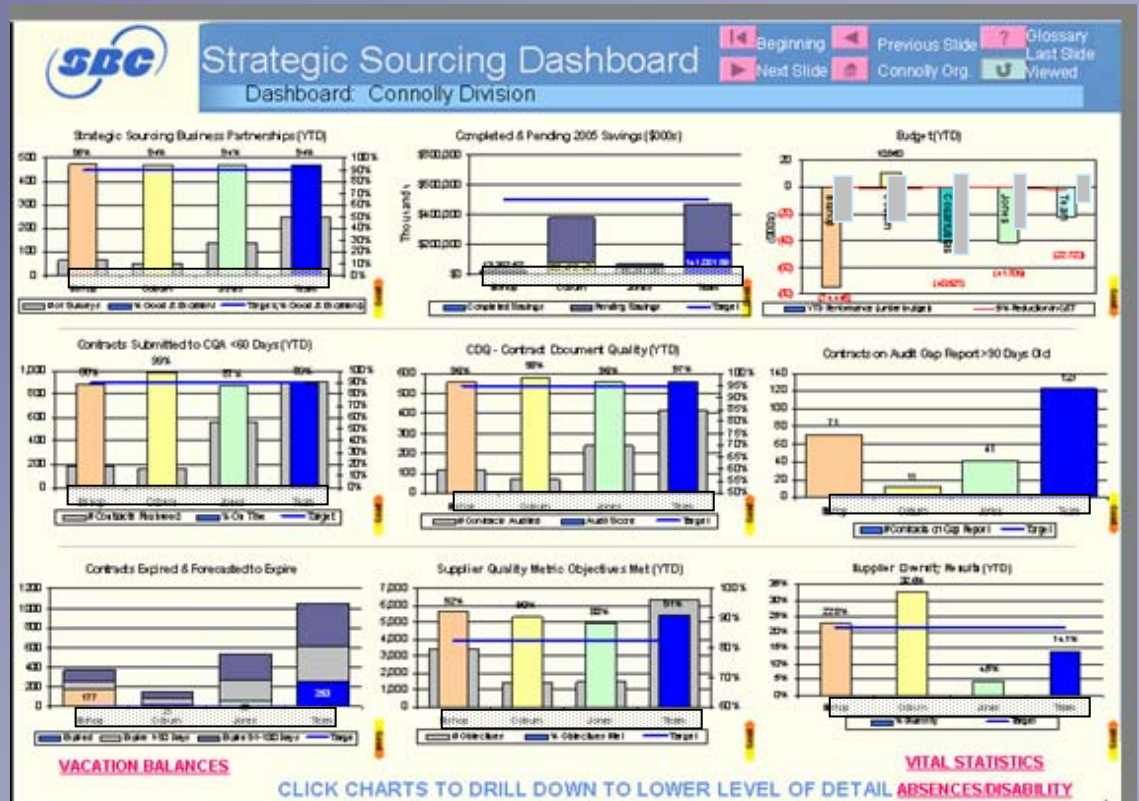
SBC

Strategic Sourcing Dashboard

Dashboard: Connolly Division

Beginning
Next Slide
Previous Slide
Connolly Org.
Glossary
Last Slide Viewed

Strategic Sourcing Business Partnerships (YTD)

500, 400, 300, 200, 100, 0

100%, 90%, 80%, 70%, 60%, 50%, 40%, 30%, 20%, 10%, 0%

# of Surveys | % Good & Excellent | Target % Good & Excellent

Completed & Pending 2005 Savings ($000s)

$600,000, $500,000, $400,000, $200,000, $0

Thousands

Completed Savings | Pending Savings | Target

Budget (YTD)

20, 0

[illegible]

YTD Performance (under budget) | 5% Reduction in OET

Contracts Submitted to CQA <60 Days (YTD)

1,000, 800, 600, 400, 200, 0

99%

100%, 90%, 80%, 70%, 60%, 50%, 40%, 30%, 20%, 10%, 0%

# Contracts Reviewed | % On Time | Target

CDQ - Contract Document Quality (YTD)

600, 500, 400, 300, 200, 100, 0

100%, 95%, 90%, 85%, 80%, 75%, 70%, 65%, 60%, 55%, 50%

# Contracts Audited | Audit Score | Target

Contracts on Audit Gap Report >90 Days Old

140, 120, 100, 80, 60, 40, 20, 0

71, 41, 127

# Contracts on Gap Report | Target

Contracts Expired & Forecasted to Expire

1200, 1000, 800, 600, 400, 200, 0

177, 253

Expired | Expire 1-90 Days | Expire 91-180 Days | Target

Supplier Quality Metric Objectives Met (YTD)

7,000, 6,000, 5,000, 4,000, 3,000, 2,000, 1,000, 0

100%, 90%, 80%, 70%, 60%

# Objectives | % Objectives Met | Target

Supplier Diversity Results (YTD)

35%, 30%, 25%, 20%, 15%, 10%, 5%, 0%

22.8%, 14.1%

% Diversity | Target

VACATION BALANCES

VITAL STATISTICS

CLICK CHARTS TO DRILL DOWN TO LOWER LEVEL OF DETAIL

ABSENCES/DISABILITY